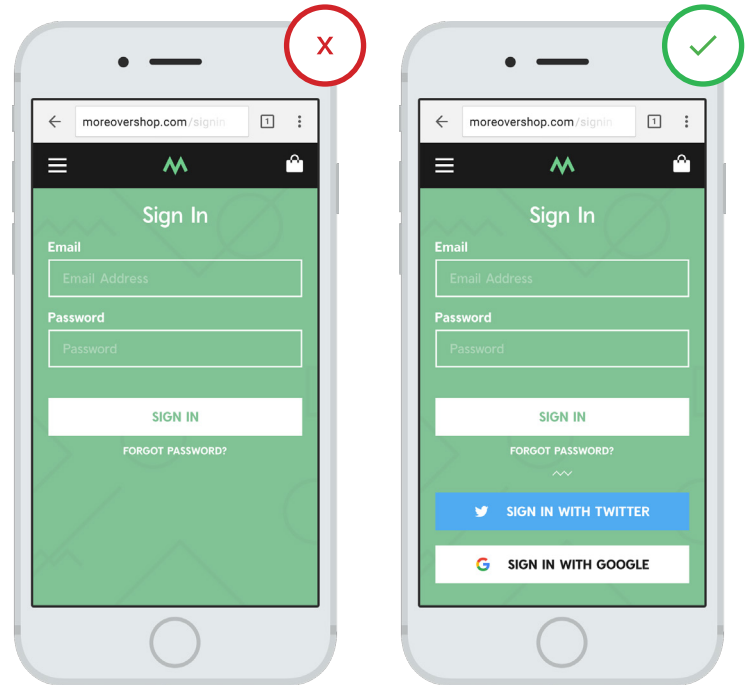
X

moreovershop.com/signin

1

Sign In

Email

Email Address

Password

Password

SIGN IN

FORGOT PASSWORD?

✓

moreovershop.com/signin

1

Sign In

Email

Email Address

Password

Password

SIGN IN

FORGOT PASSWORD?

SIGN IN WITH TWITTER

SIGN IN WITH GOOGLE